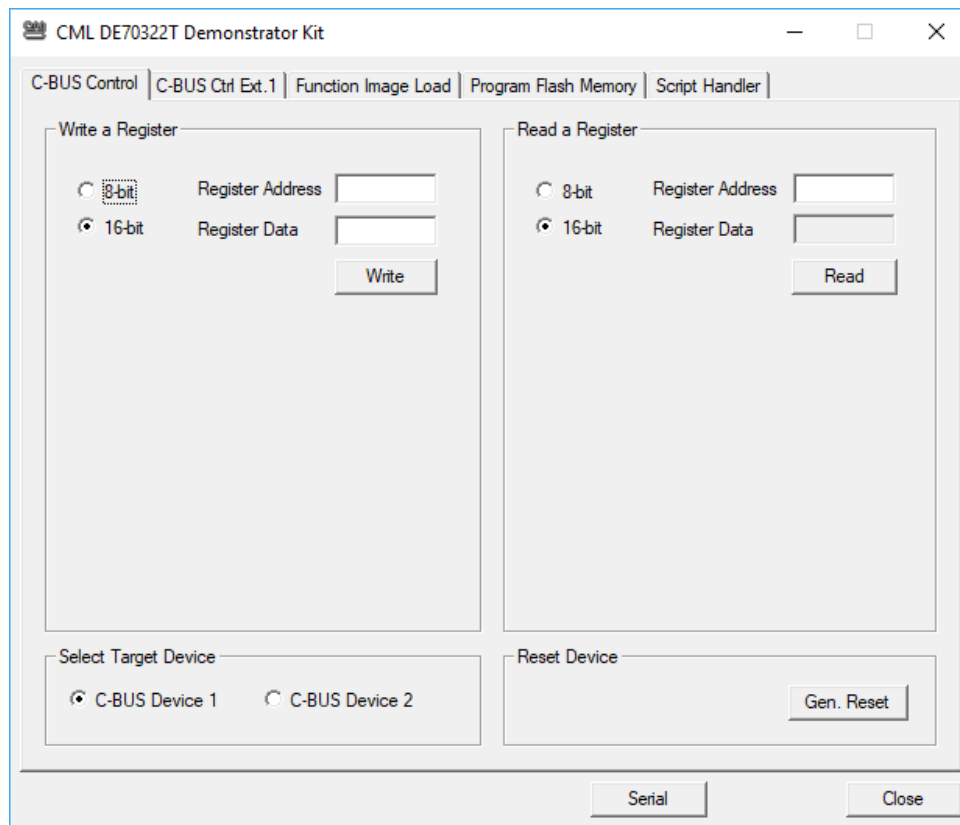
CML DE70322T Demonstrator Kit

C-BUS Control | C-BUS Ctrl Ext.1 | Function Image Load | Program Flash Memory | Script Handler

Write a Register

8-bit Register Address

16-bit Register Data

Write

Read a Register

8-bit Register Address

16-bit Register Data

Read

Select Target Device

C-BUS Device 1 C-BUS Device 2

Reset Device

Gen. Reset

Serial

Close